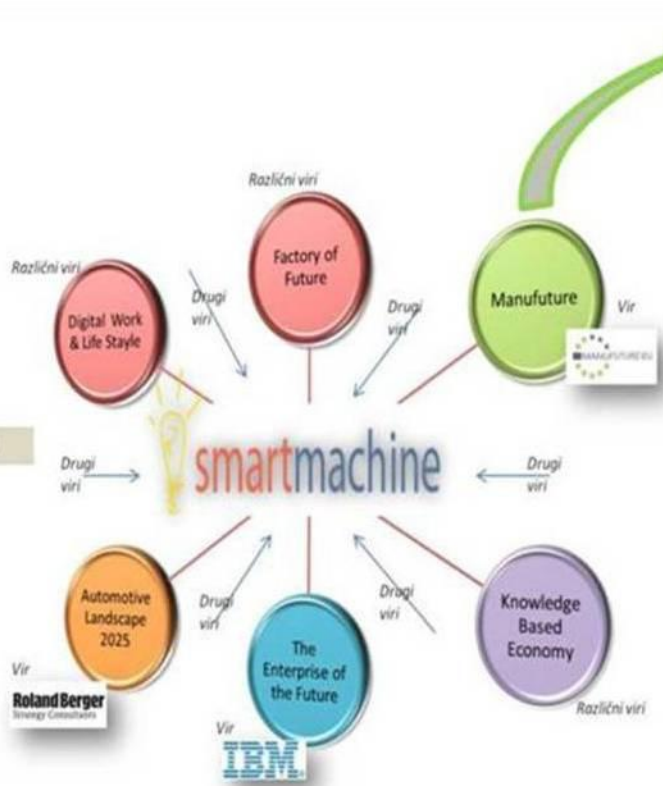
Različni viri

Factory of Future

Različni viri

Digital Work & Life Stayle

Drugi viri

Drugi viri

Manufuture

Vir

MANUFUTURE EU

Drugi viri

smartmachine

Drugi viri

Automotive Landscape 2025

Drugi viri

The Enterprise of the Future

Drugi viri

Knowledge Based Economy

Vir

Roland Berger
Strategy Consultants

Vir

IBM

Različni viri